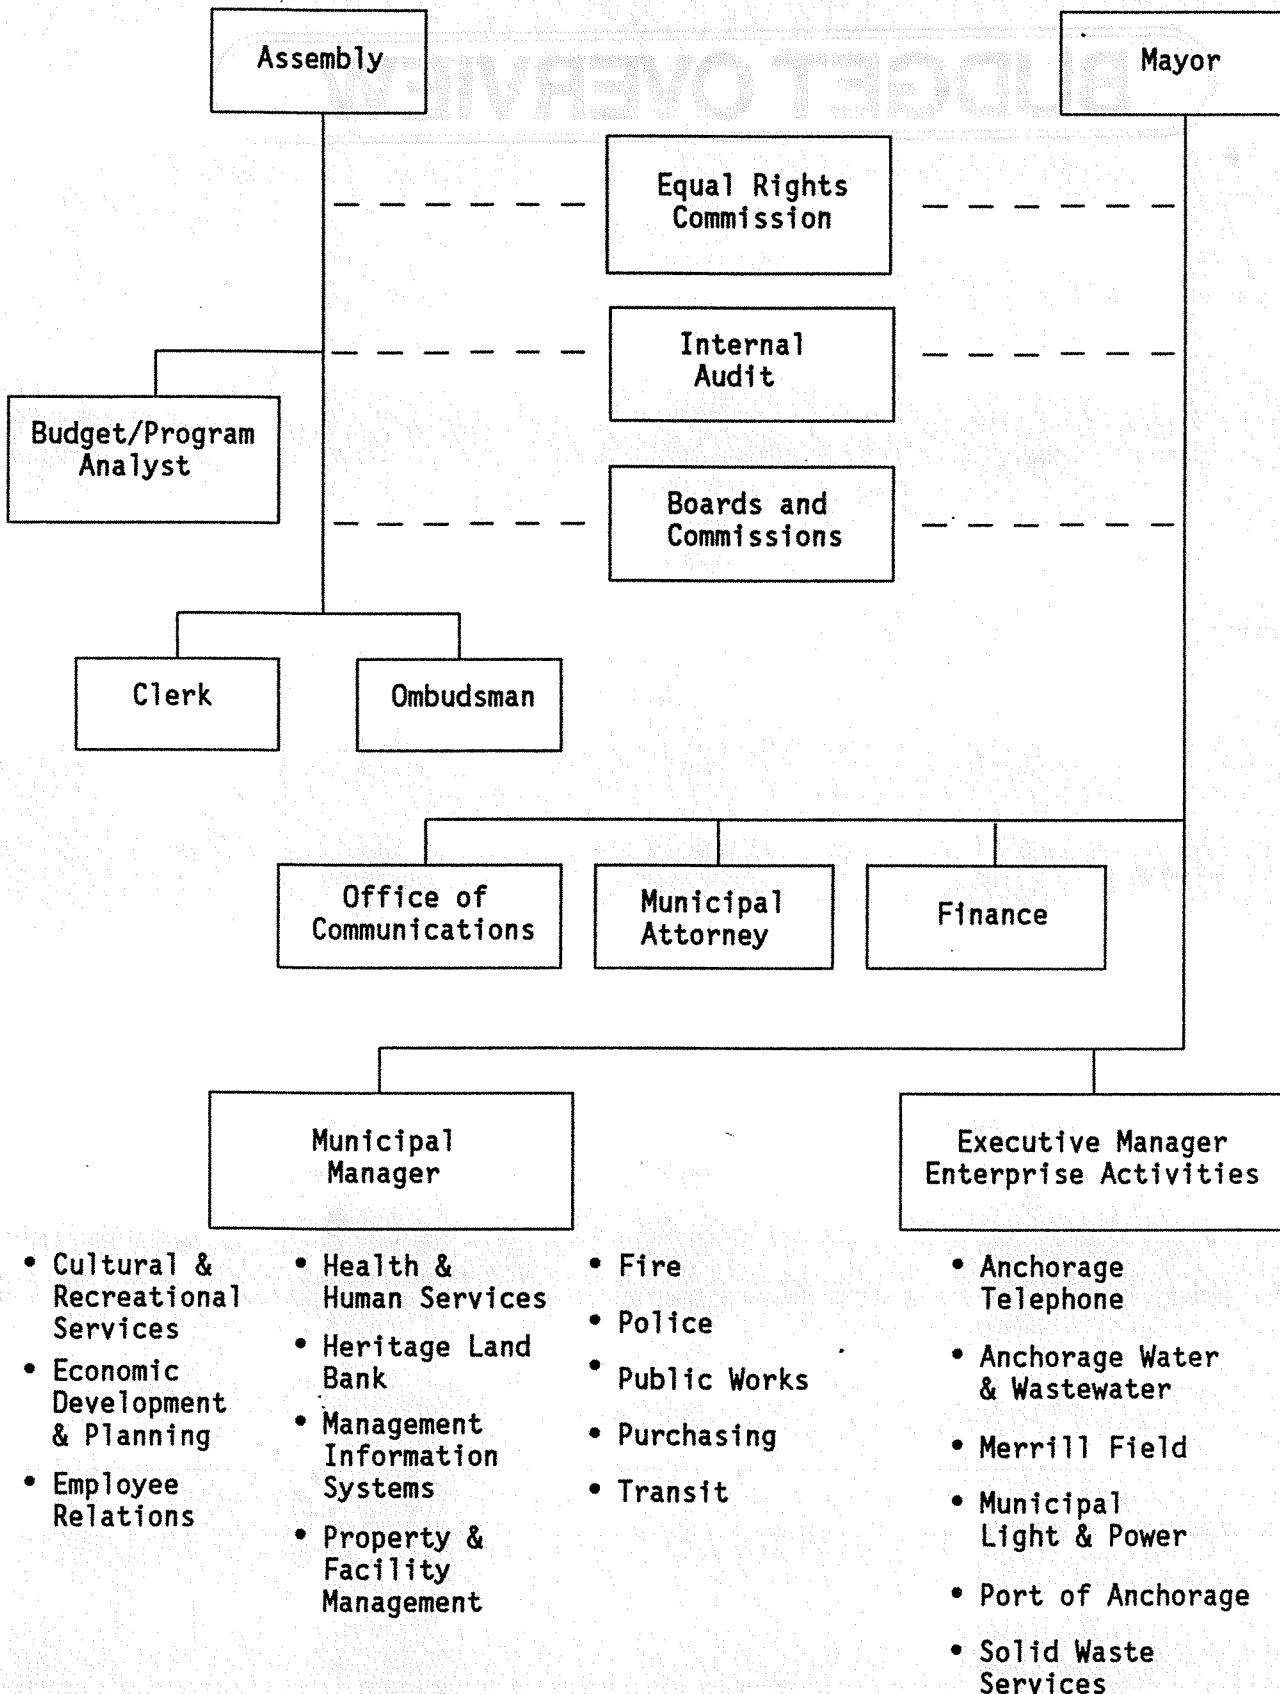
BUDGET OVERVIEW

Assembly

Mayor

Equal Rights Commission

Internal Audit

Budget/Program Analyst

Boards and Commissions

Clerk

Ombudsman

Office of Communications

Municipal Attorney

Finance

Municipal Manager

Executive Manager Enterprise Activities

• Cultural & Recreational Services
• Economic Development & Planning
• Employee Relations

• Health & Human Services
• Heritage Land Bank
• Management Information Systems
• Property & Facility Management

• Fire
• Police
• Public Works
• Purchasing
• Transit

• Anchorage Telephone
• Anchorage Water & Wastewater
• Merrill Field
• Municipal Light & Power
• Port of Anchorage
• Solid Waste Services